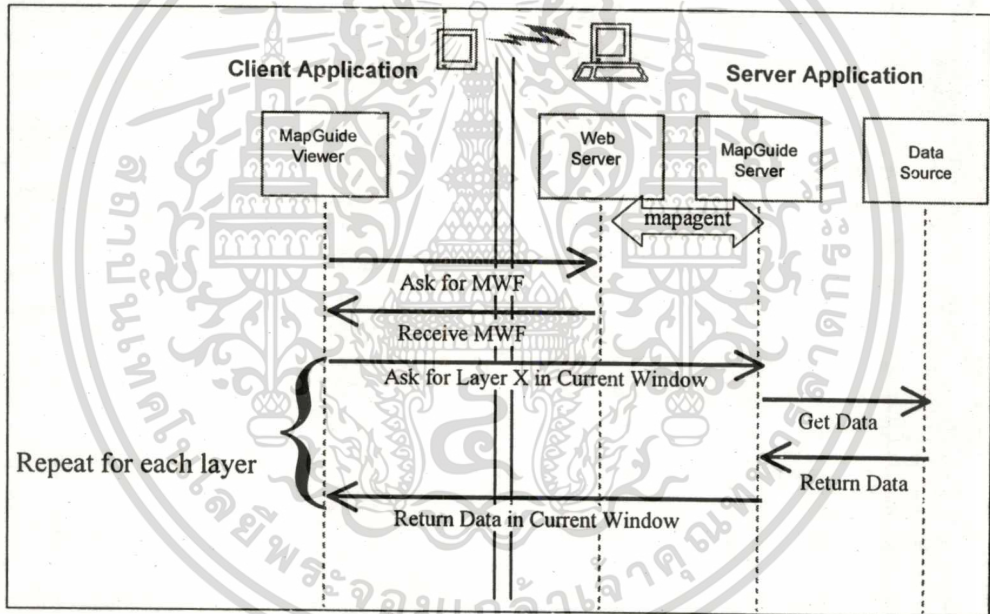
Client Application

Server Application

MapGuide Viewer

Web Server

MapGuide Server

Data Source

mapagent

Ask for MWF

Receive MWF

Ask for Layer X in Current Window

Get Data

Repeat for each layer

Return Data

Return Data in Current Window